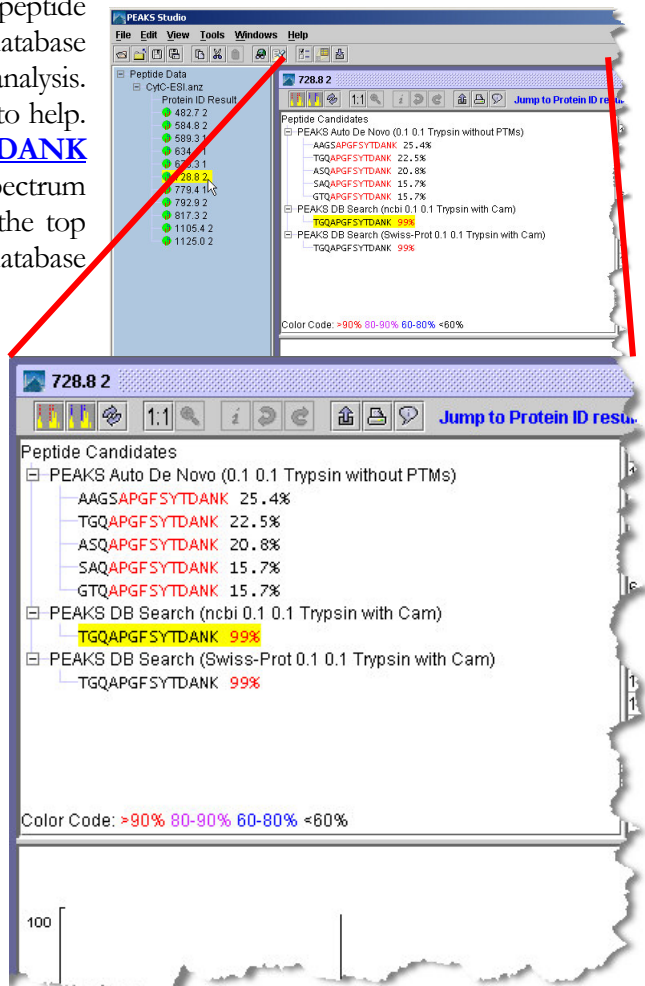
peptide
atabase
nalysis.
to help.
DANK
pectrum
the top
atabase

PEAKS Studio
File Edit View Tools Windows Help

Peptide Data
CytC-ESI.anz
Protein ID Result
482.7 2
584.8 2
589.3 1
634.1
6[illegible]3.1
728.8 2
779.4 1
792.9 2
817.3 2
1105.4 2
1125.0 2

728.8 2
1:1
Jump to Protein ID resu

Peptide Candidates
PEAKS Auto De Novo (0.1 0.1 Trypsin without PTMs)
AAGSAPGFSYTDANK 25.4%
TGQAPGFSYTDANK 22.5%
ASQAPGFSYTDANK 20.8%
SAQAPGFSYTDANK 15.7%
GTQAPGFSYTDANK 15.7%
PEAKS DB Search (ncbi 0.1 0.1 Trypsin with Cam)
TGQAPGFSYTDANK 99%
PEAKS DB Search (Swiss-Prot 0.1 0.1 Trypsin with Cam)
TGQAPGFSYTDANK 99%

Color Code: >90% 80-90% 60-80% <60%

100